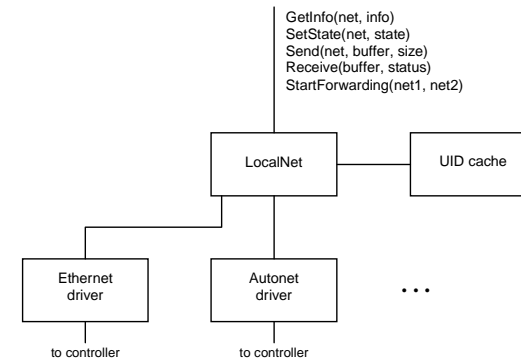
GetInfo(net, info)
SetState(net, state)
Send(net, buffer, size)
Receive(buffer, status)
StartForwarding(net1, net2)

LocalNet

UID cache

Ethernet driver

Autonet driver

. . .

to controller

to controller